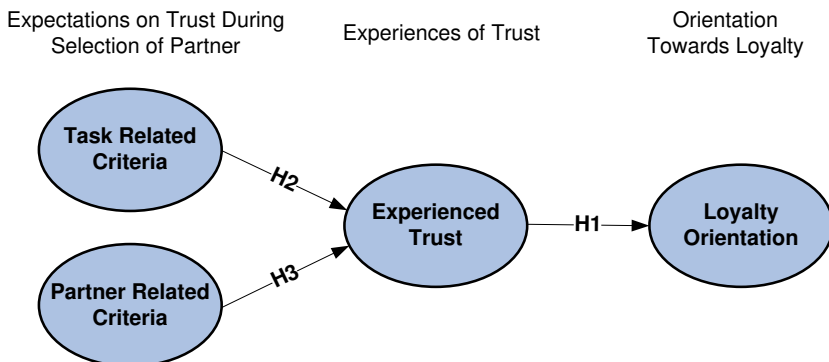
Expectations on Trust During Selection of Partner

Experiences of Trust

Orientation Towards Loyalty

Task Related Criteria

H2

Experienced Trust

H1

Loyalty Orientation

H3

Partner Related Criteria